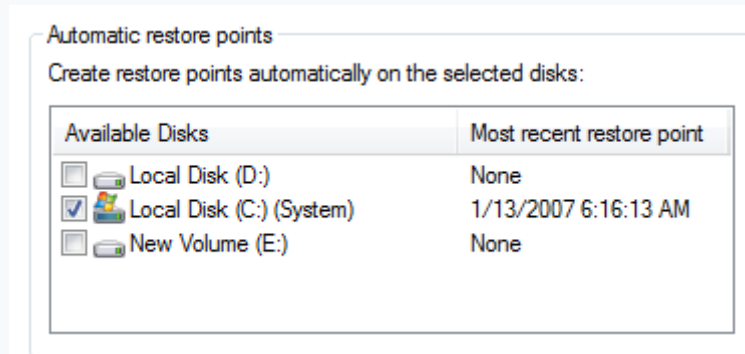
Automatic restore points

Create restore points automatically on the selected disks:

| Available Disks | Most recent restore point |
|---|---|
| Local Disk (D:) | None |
| Local Disk (C:) (System) | 1/13/2007 6:16:13 AM |
| New Volume (E:) | None |